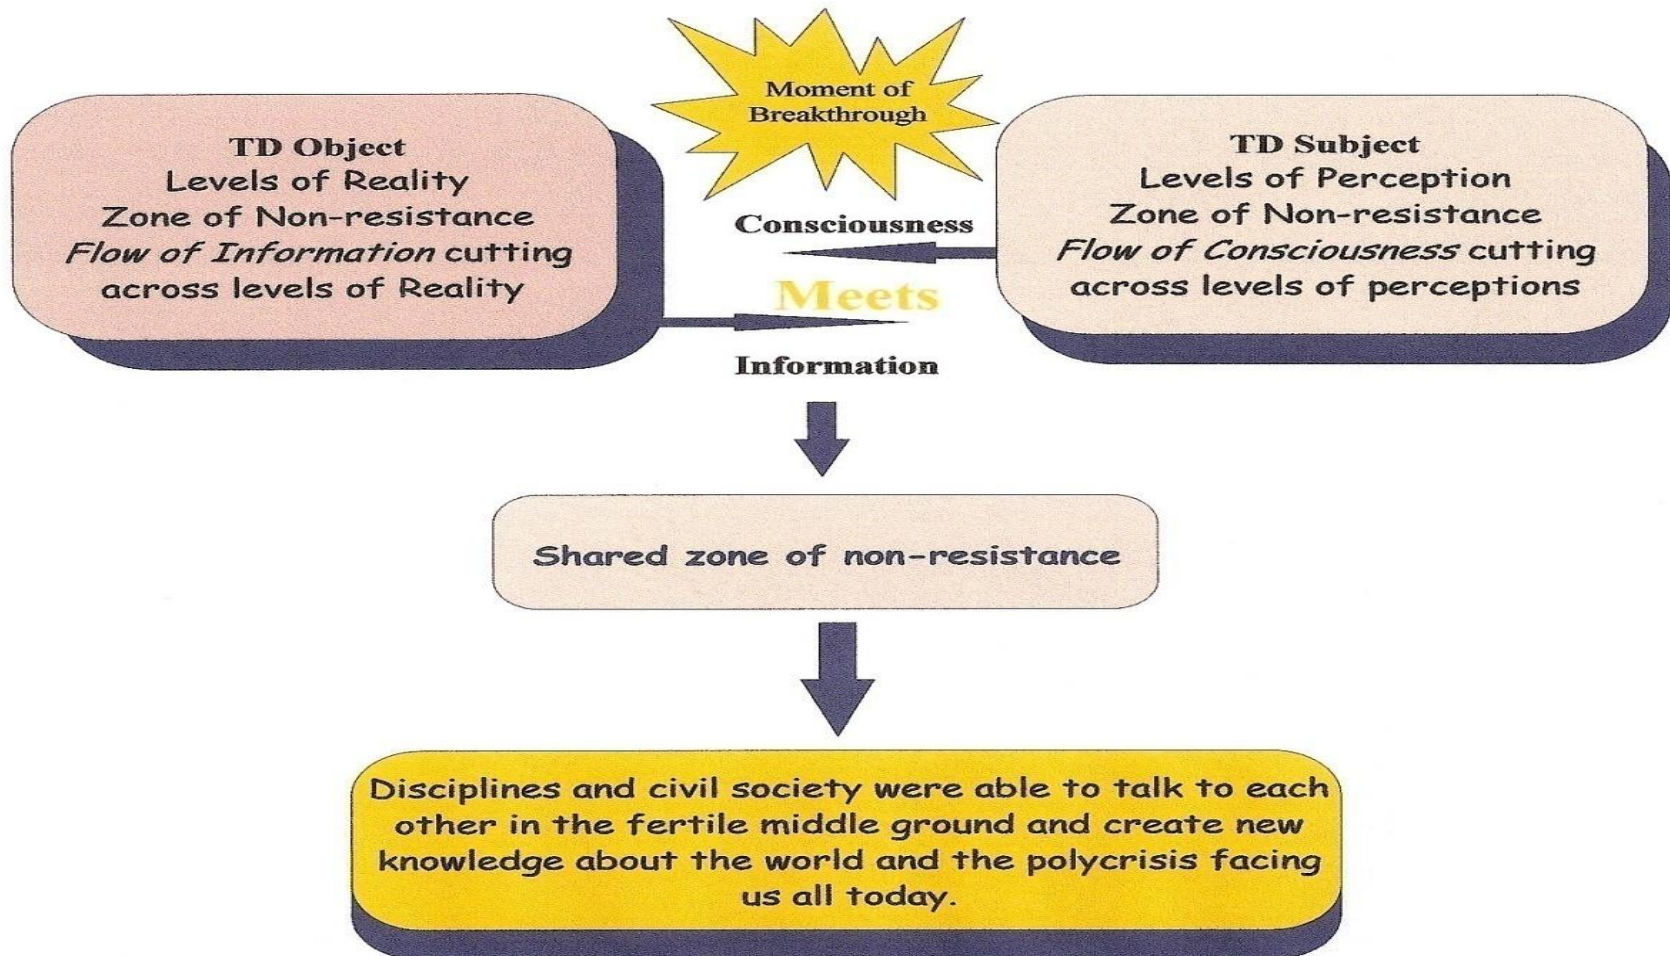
Moment of Breakthrough

TD Object
Levels of Reality
Zone of Non-resistance
*Flow of Information* cutting across levels of Reality

Consciousness

Meets

Information

TD Subject
Levels of Perception
Zone of Non-resistance
*Flow of Consciousness* cutting across levels of perceptions

Shared zone of non-resistance

Disciplines and civil society were able to talk to each other in the fertile middle ground and create new knowledge about the world and the polycrisis facing us all today.